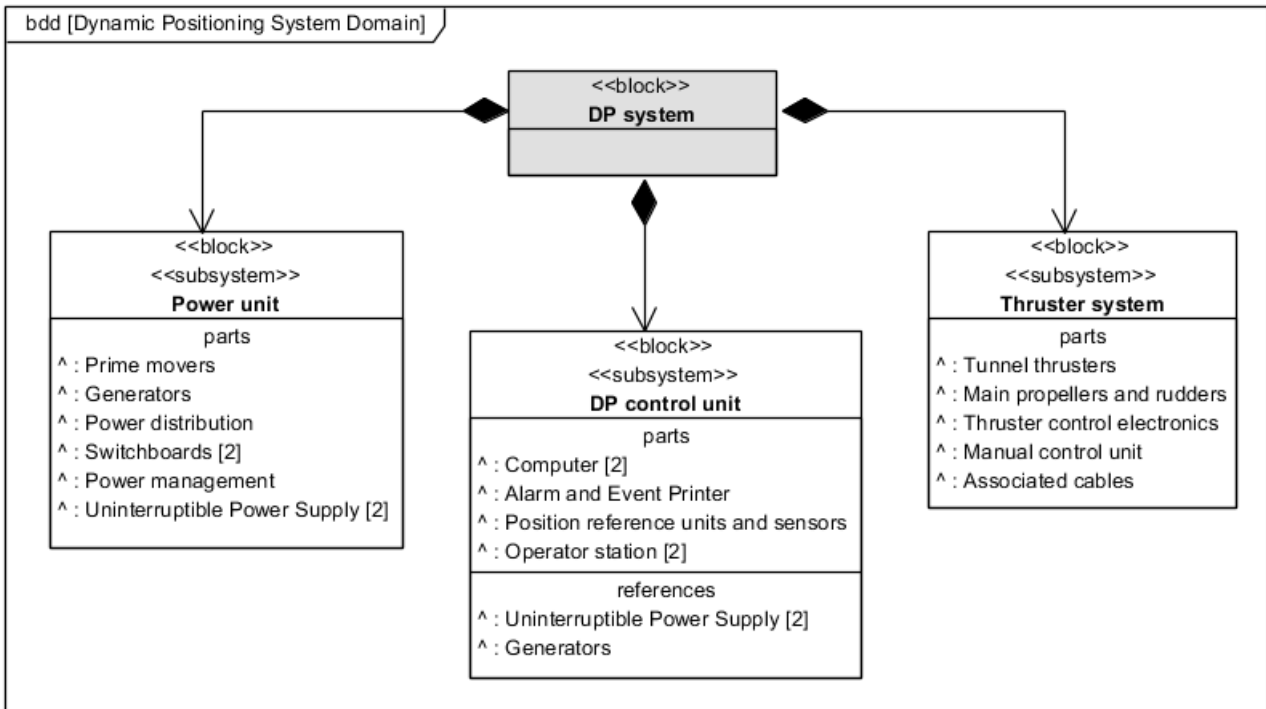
bdd [Dynamic Positioning System Domain]

<<block>>
DP system

<<block>>
<<subsystem>>
Power unit

parts
^ : Prime movers
^ : Generators
^ : Power distribution
^ : Switchboards [2]
^ : Power management
^ : Uninterruptible Power Supply [2]

<<block>>
<<subsystem>>
DP control unit

parts
^ : Computer [2]
^ : Alarm and Event Printer
^ : Position reference units and sensors
^ : Operator station [2]

references
^ : Uninterruptible Power Supply [2]
^ : Generators

<<block>>
<<subsystem>>
Thruster system

parts
^ : Tunnel thrusters
^ : Main propellers and rudders
^ : Thruster control electronics
^ : Manual control unit
^ : Associated cables